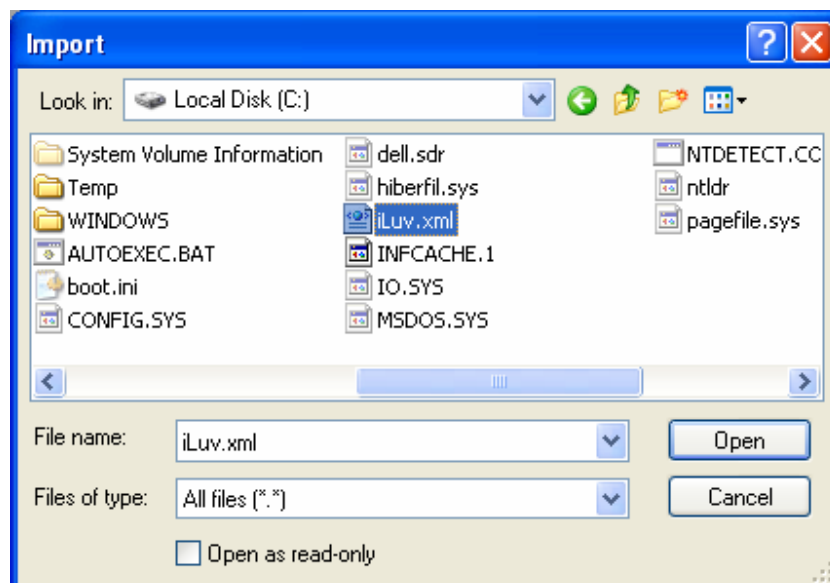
Import

Look in: Local Disk (C:)

System Volume Information
Temp
WINDOWS
AUTOEXEC.BAT
boot.ini
CONFIG.SYS
dell.sdr
hiberfil.sys
iLuv.xml
INFCACHE.1
IO.SYS
MSDOS.SYS
NTDETECT.CC
ntldr
pagefile.sys

File name: iLuv.xml
Open
Files of type: All files (*.*)
Cancel
Open as read-only